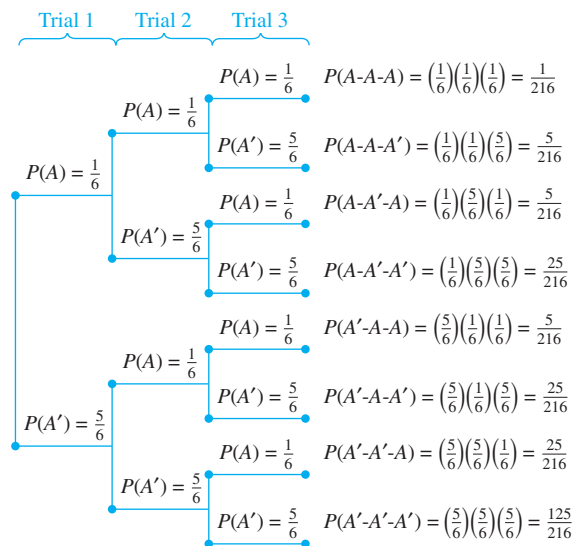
Trial 1 Trial 2 Trial 3

$P(A) = \frac{1}{6}$

$P(A) = \frac{1}{6}$

$P(A) = \frac{1}{6}$ $P(A\text{-}A\text{-}A) = \left(\frac{1}{6}\right)\left(\frac{1}{6}\right)\left(\frac{1}{6}\right) = \frac{1}{216}$

$P(A') = \frac{5}{6}$ $P(A\text{-}A\text{-}A') = \left(\frac{1}{6}\right)\left(\frac{1}{6}\right)\left(\frac{5}{6}\right) = \frac{5}{216}$

$P(A') = \frac{5}{6}$

$P(A) = \frac{1}{6}$ $P(A\text{-}A'\text{-}A) = \left(\frac{1}{6}\right)\left(\frac{5}{6}\right)\left(\frac{1}{6}\right) = \frac{5}{216}$

$P(A') = \frac{5}{6}$ $P(A\text{-}A'\text{-}A') = \left(\frac{1}{6}\right)\left(\frac{5}{6}\right)\left(\frac{5}{6}\right) = \frac{25}{216}$

$P(A') = \frac{5}{6}$

$P(A) = \frac{1}{6}$

$P(A) = \frac{1}{6}$ $P(A'\text{-}A\text{-}A) = \left(\frac{5}{6}\right)\left(\frac{1}{6}\right)\left(\frac{1}{6}\right) = \frac{5}{216}$

$P(A') = \frac{5}{6}$ $P(A'\text{-}A\text{-}A') = \left(\frac{5}{6}\right)\left(\frac{1}{6}\right)\left(\frac{5}{6}\right) = \frac{25}{216}$

$P(A') = \frac{5}{6}$

$P(A) = \frac{1}{6}$ $P(A'\text{-}A'\text{-}A) = \left(\frac{5}{6}\right)\left(\frac{5}{6}\right)\left(\frac{1}{6}\right) = \frac{25}{216}$

$P(A') = \frac{5}{6}$ $P(A'\text{-}A'\text{-}A') = \left(\frac{5}{6}\right)\left(\frac{5}{6}\right)\left(\frac{5}{6}\right) = \frac{125}{216}$